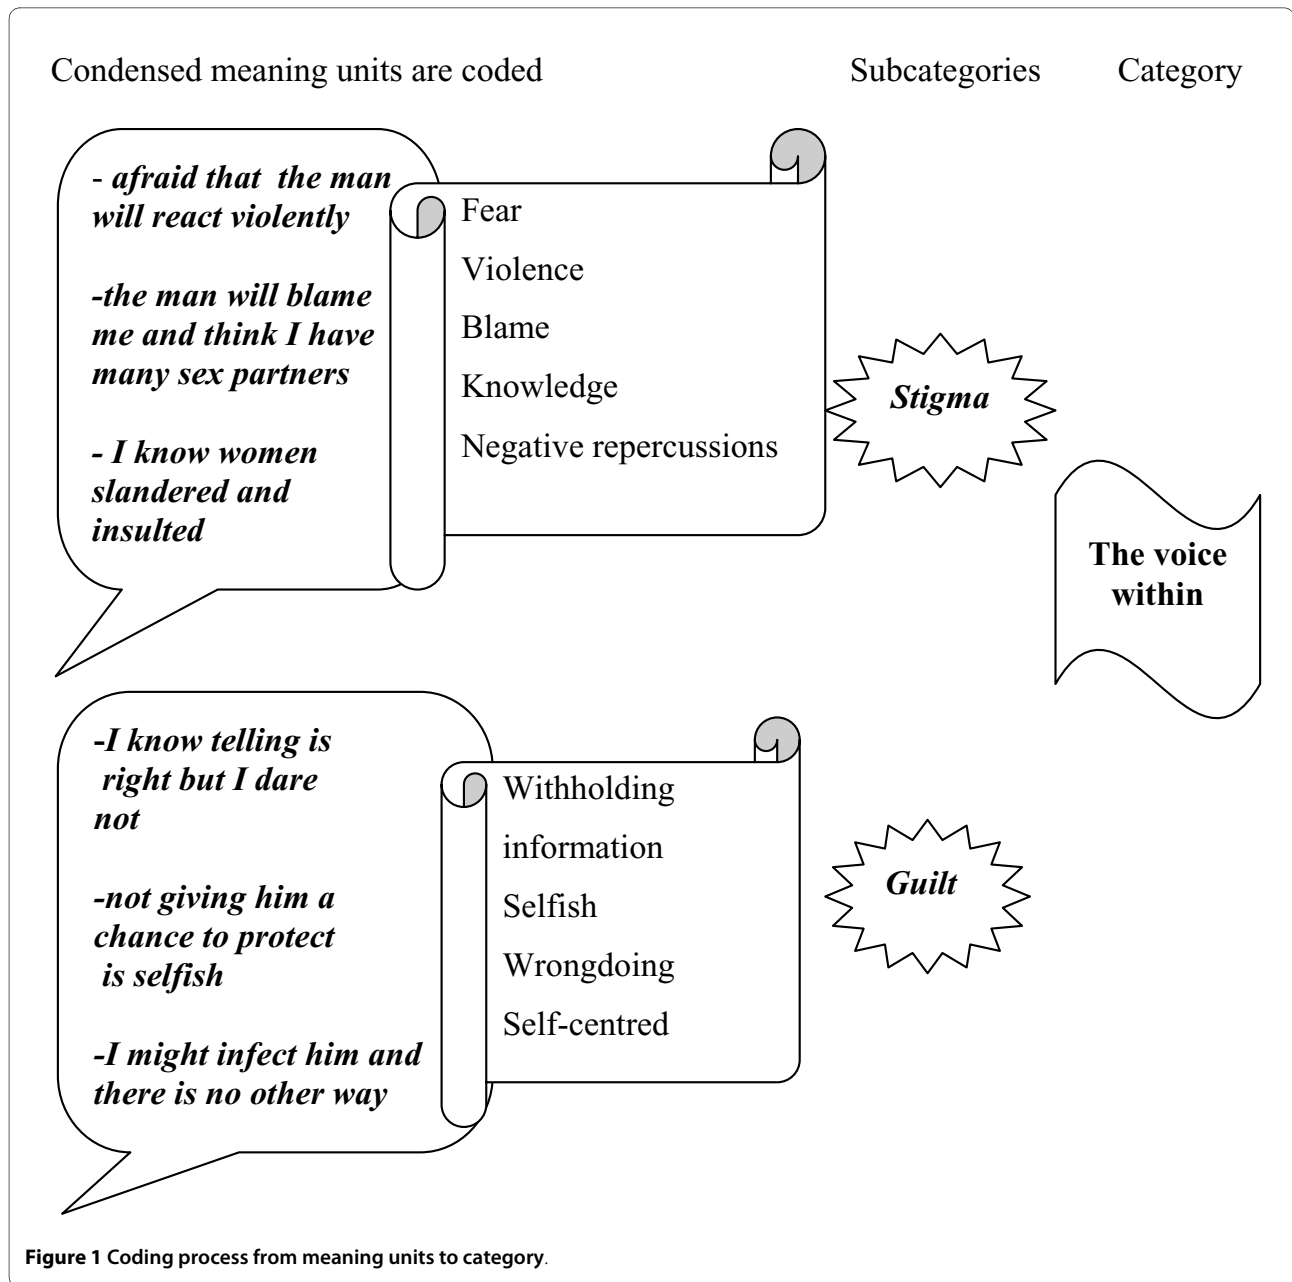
Condensed meaning units are coded

Subcategories

Category

*- afraid that the man will react violently*

*-the man will blame me and think I have many sex partners*

*- I know women slandered and insulted*

Fear

Violence

Blame

Knowledge

Negative repercussions

***Stigma***

**The voice within**

*-I know telling is right but I dare not*

*-not giving him a chance to protect is selfish*

*-I might infect him and there is no other way*

Withholding information

Selfish

Wrongdoing

Self-centred

***Guilt***

**Figure 1 Coding process from meaning units to category**.